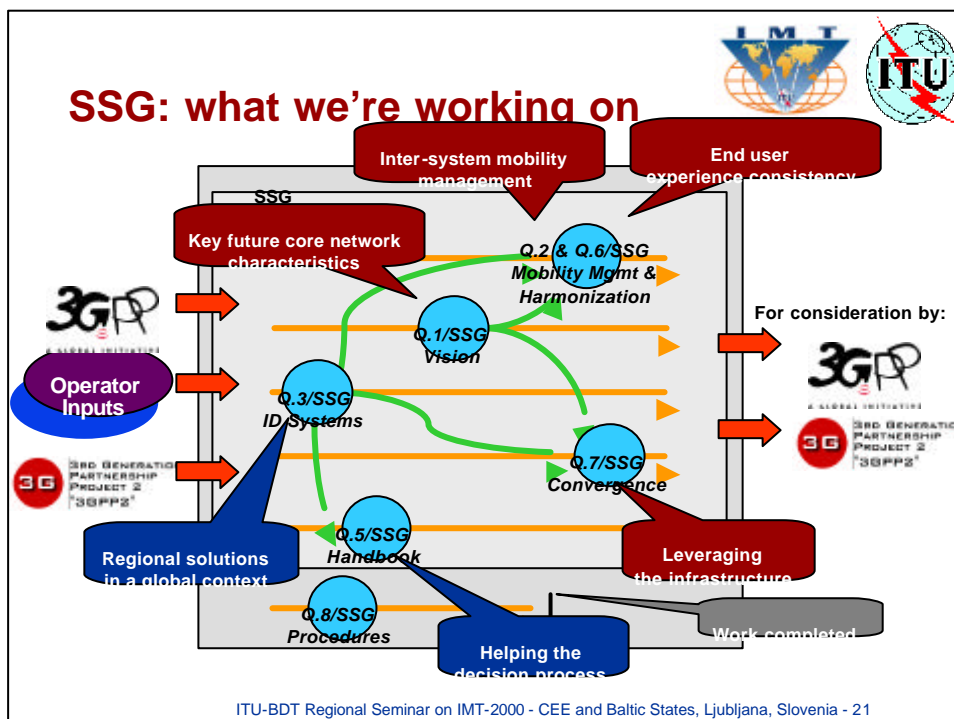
IMT

ITU

SSG: what we're working on

Inter-system mobility management

End user experience consistency

SSG

Key future core network characteristics

Q.2 & Q.6/SSG Mobility Mgmt & Harmonization

3GPP

A GLOBAL INITIATIVE

Q.1/SSG Vision

For consideration by:

Operator Inputs

Q.3/SSG ID Systems

3GPP

A GLOBAL INITIATIVE

3G 3RD GENERATION PARTNERSHIP PROJECT 2 "3GPP2"

3G 3RD GENERATION PARTNERSHIP PROJECT 2 "3GPP2"

Q.7/SSG Convergence

Q.5/SSG Handbook

Regional solutions in a global context

Leveraging the infrastructure

Q.8/SSG Procedures

Helping the decision process

Work completed

ITU-BDT Regional Seminar on IMT-2000 - CEE and Baltic States, Ljubljana, Slovenia - 21